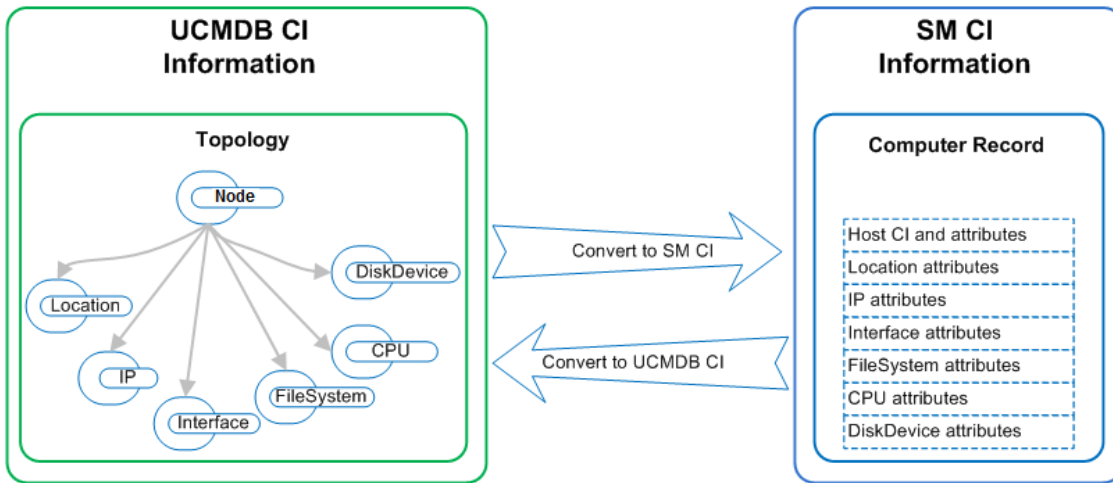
UCMDB CI Information

Topology

Node

Location

DiskDevice

CPU

IP

FileSystem

Interface

Convert to SM CI

Convert to UCMDB CI

SM CI Information

Computer Record

Host CI and attributes
Location attributes
IP attributes
Interface attributes
FileSystem attributes
CPU attributes
DiskDevice attributes